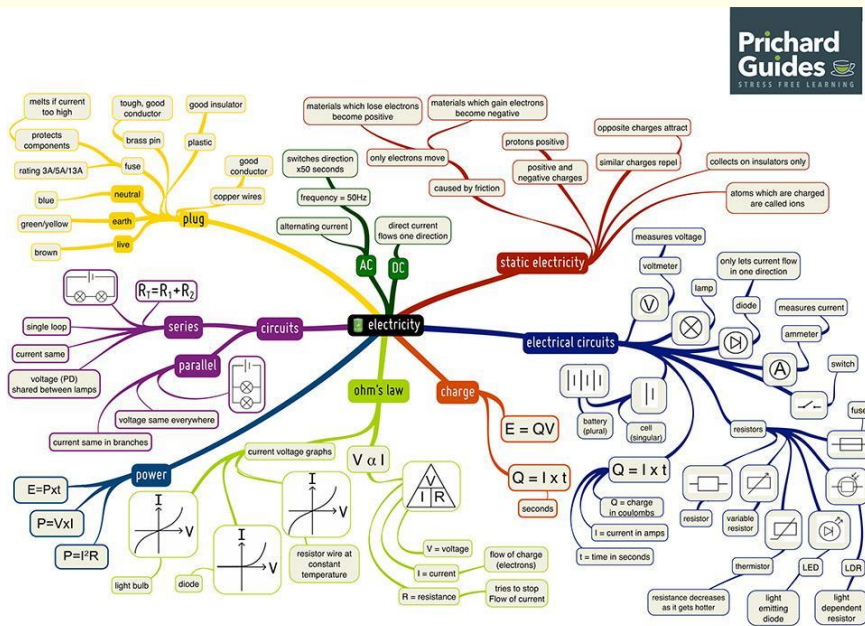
Prichard Guides
STRESS FREE LEARNING

electricity

plug
melts if current too high
protects components
rating 3A/5A/13A
fuse
tough, good conductor
brass pin
good insulator
plastic
good conductor
copper wires
neutral
blue
earth
green/yellow
live
brown

AC
switches direction x50 seconds
frequency = 50Hz
alternating current
DC
direct current flows one direction

static electricity
materials which lose electrons become positive
materials which gain electrons become negative
only electrons move
caused by friction
protons positive
positive and negative charges
opposite charges attract
similar charges repel
collects on insulators only
atoms which are charged are called ions

circuits
series
$R_T=R_1+R_2$
single loop
current same
voltage (PD) shared between lamps
parallel
voltage same everywhere
current same in branches

electrical circuits
measures voltage
voltmeter
lamp
only lets current flow in one direction
diode
measures current
ammeter
switch
battery (plural)
cell (singular)
resistors
fuse
resistor
variable resistor
thermistor
resistance decreases as it gets hotter
LED
light emitting diode
LDR
light dependent resistor

charge
E = QV
Q = I x t
seconds
Q = I x t
Q = charge in coulombs
I = current in amps
t = time in seconds

ohm's law
V α I
current voltage graphs
V
I R
V = voltage
flow of charge (electrons)
I = current
R = resistance
tries to stop Flow of current
resistor wire at constant temperature
I
V
diode
light bulb

power
E=Pxt
P=VxI
$P=I^2R$